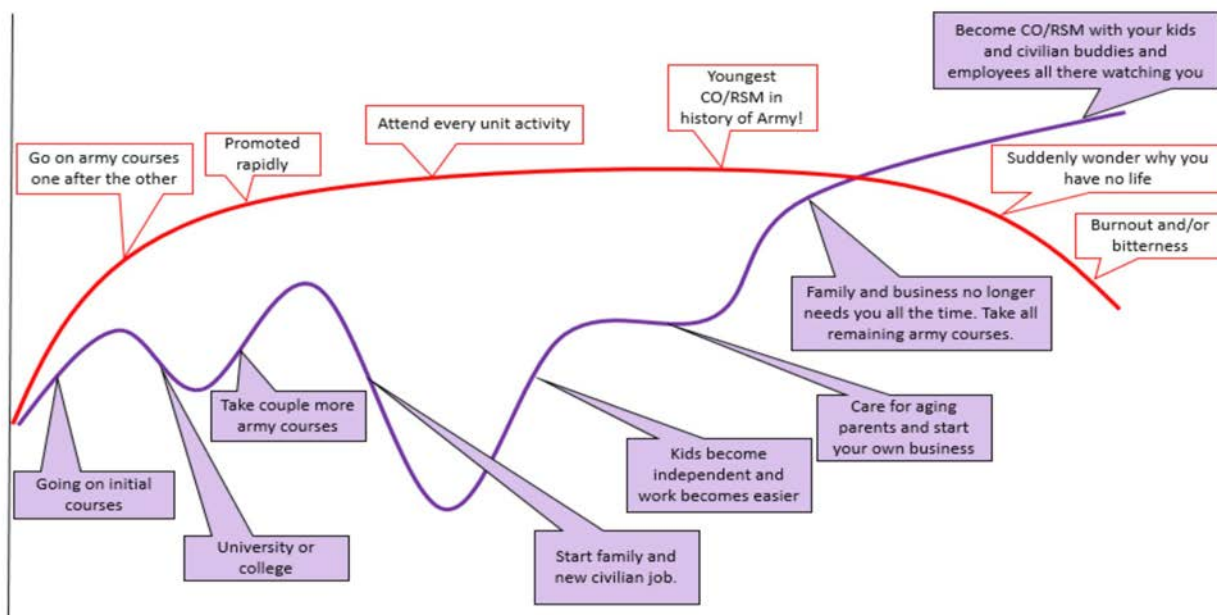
Become CO/RSM with your kids and civilian buddies and employees all there watching you

Youngest CO/RSM in history of Army!

Attend every unit activity

Promoted rapidly

Go on army courses one after the other

Suddenly wonder why you have no life

Burnout and/or bitterness

Family and business no longer needs you all the time. Take all remaining army courses.

Take couple more army courses

Care for aging parents and start your own business

Kids become independent and work becomes easier

Going on initial courses

University or college

Start family and new civilian job.